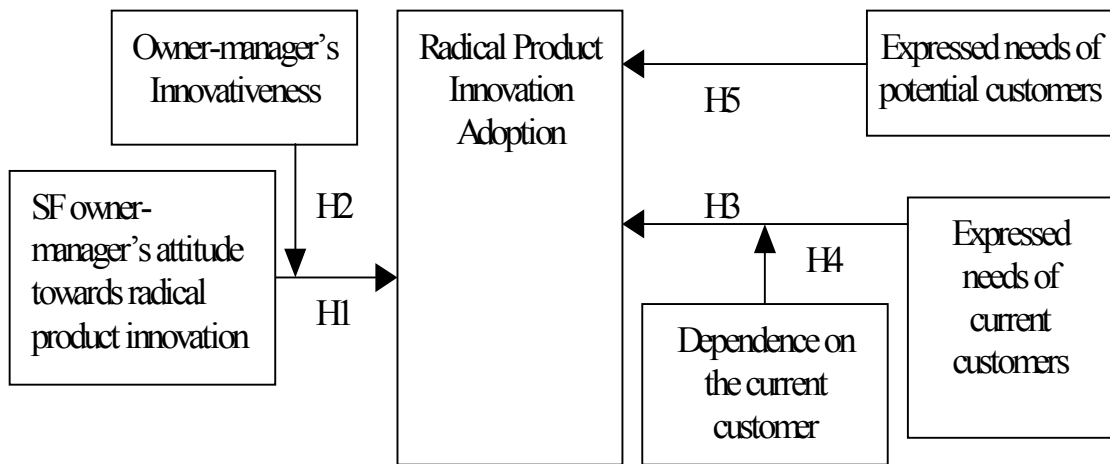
Owner-manager's Innovativeness

Radical Product Innovation Adoption

Expressed needs of potential customers

H5

SF owner-manager's attitude towards radical product innovation

H2

H1

H3

H4

Expressed needs of current customers

Dependence on the current customer